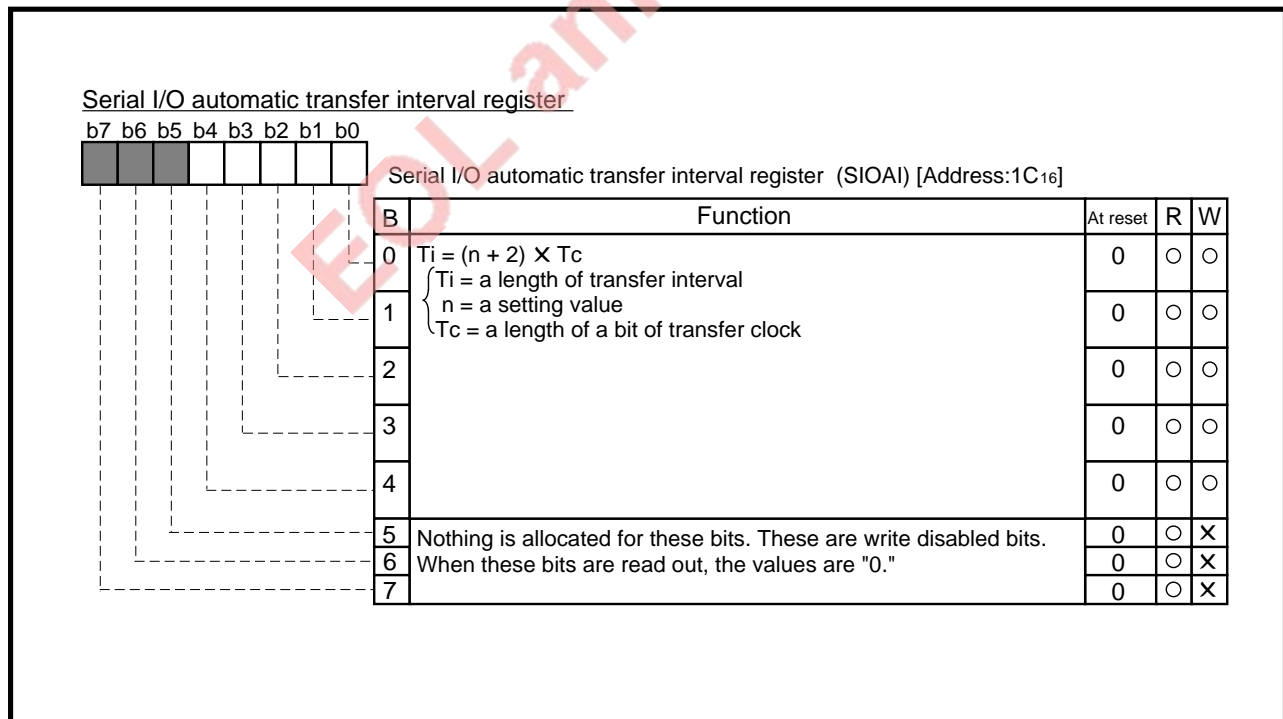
Serial I/O automatic transfer interval register

b7 b6 b5 b4 b3 b2 b1 b0

Serial I/O automatic transfer interval register (SIOAI) [Address:1C$_{16}$]

| B | Function | At reset | R | W |
|---|---|---|---|---|
| 0 | Ti = (n + 2) × Tc<br>Ti = a length of transfer interval<br>n = a setting value<br>Tc = a length of a bit of transfer clock | 0 | ○ | ○ |
| 1 | | 0 | ○ | ○ |
| 2 | | 0 | ○ | ○ |
| 3 | | 0 | ○ | ○ |
| 4 | | 0 | ○ | ○ |
| 5 | Nothing is allocated for these bits. These are write disabled bits.<br>When these bits are read out, the values are "0." | 0 | ○ | × |
| 6 | | 0 | ○ | × |
| 7 | | 0 | ○ | × |

EOLan